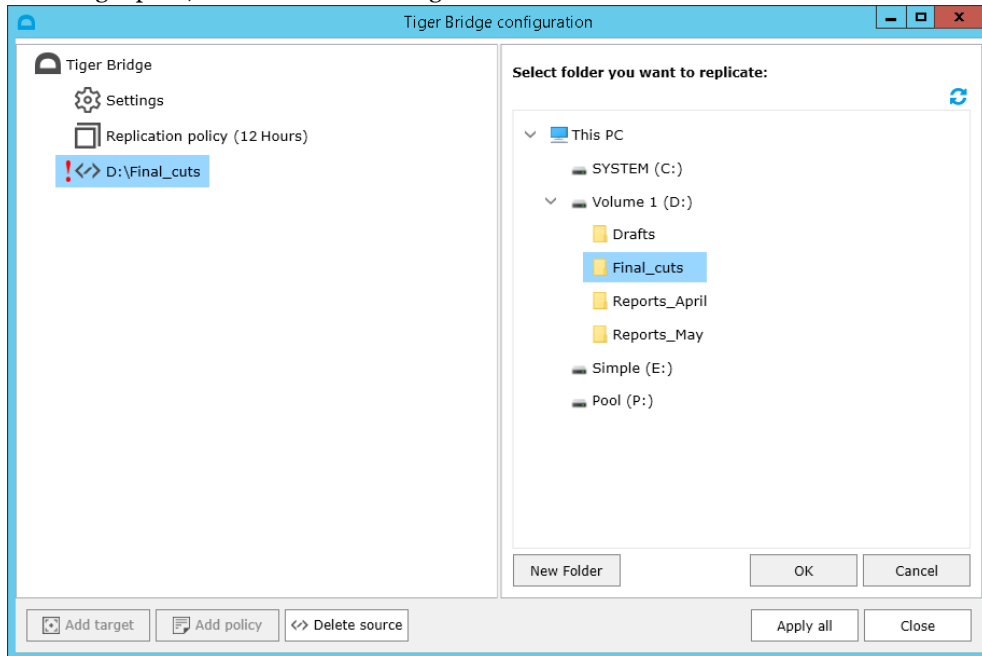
Tiger Bridge configuration

Tiger Bridge

Settings

Replication policy (12 Hours)

! <> D:\Final_cuts

Select folder you want to replicate:

This PC

SYSTEM (C:)

Volume 1 (D:)

Drafts

Final_cuts

Reports_April

Reports_May

Simple (E:)

Pool (P:)

New Folder

OK

Cancel

Add target

Add policy

<> Delete source

Apply all

Close